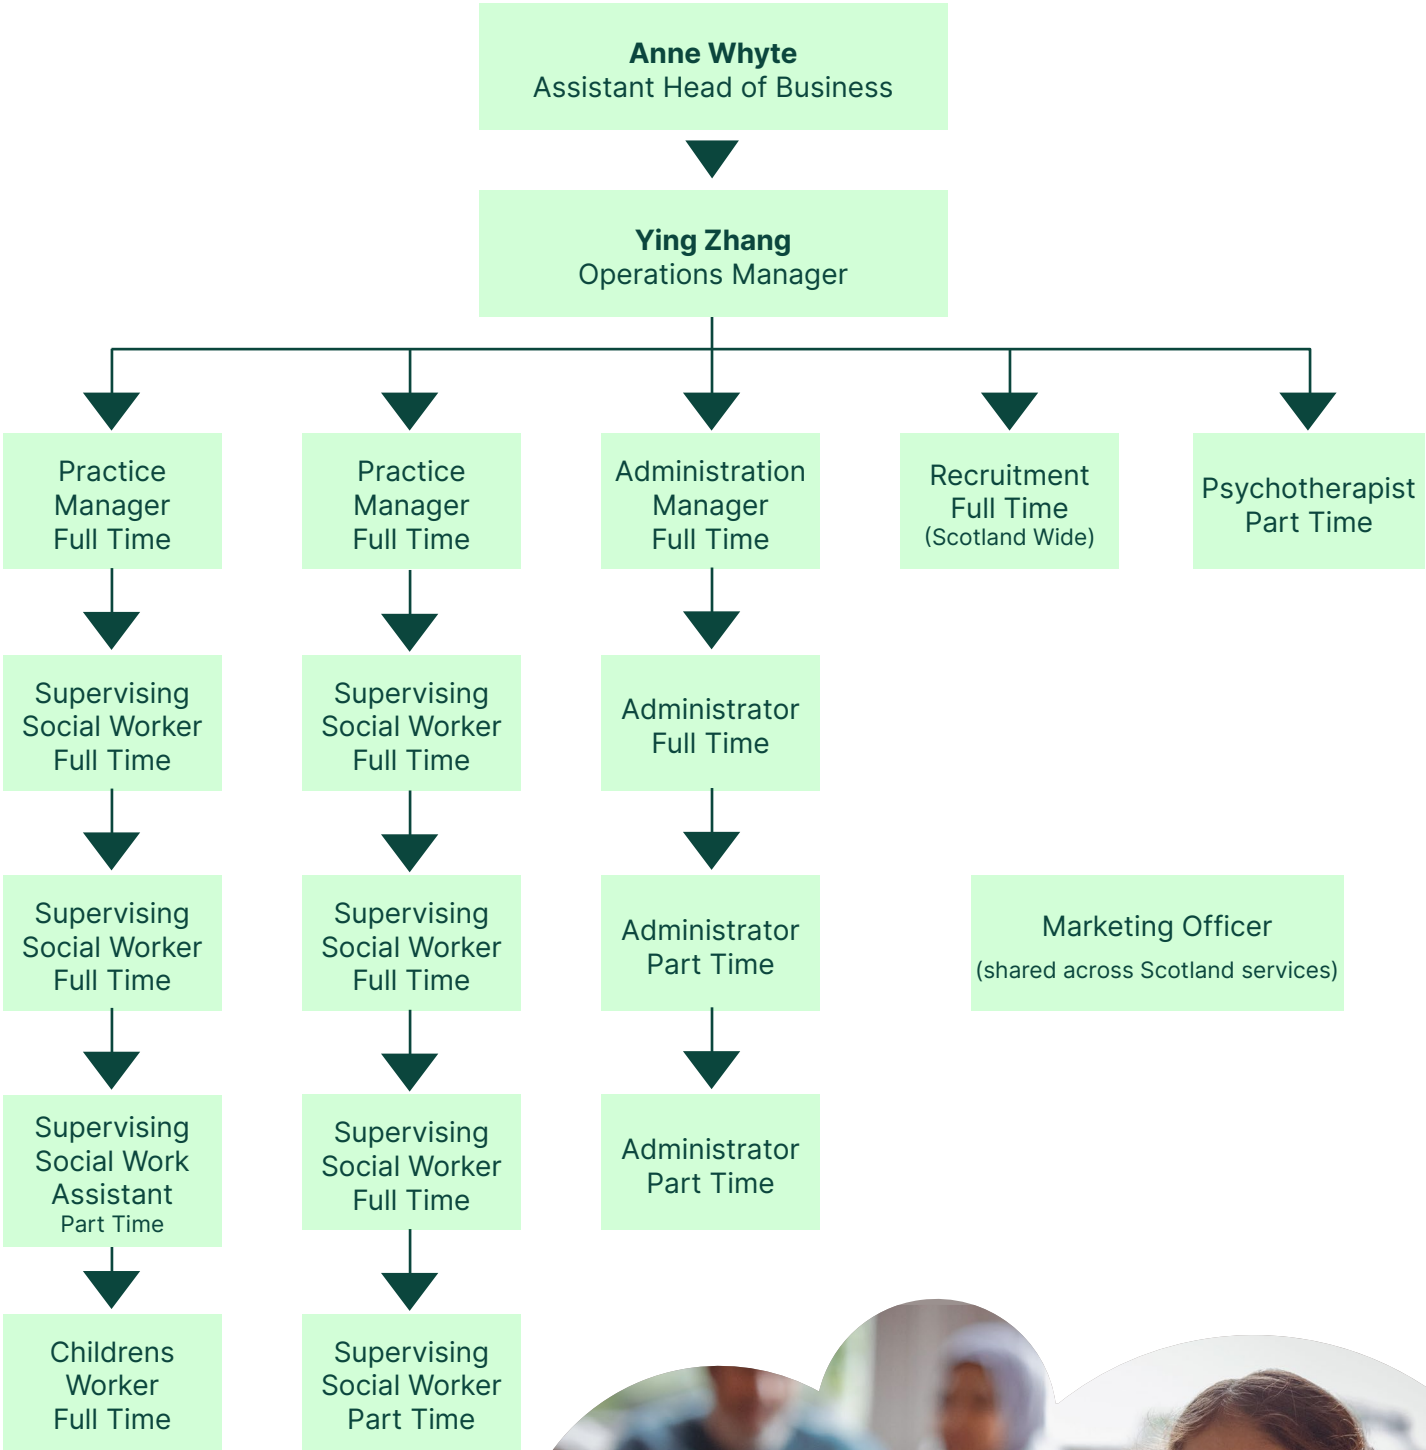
**Anne Whyte**
Assistant Head of Business

**Ying Zhang**
Operations Manager

Practice Manager Full Time

Supervising Social Worker Full Time

Supervising Social Worker Full Time

Supervising Social Work Assistant Part Time

Childrens Worker Full Time

Practice Manager Full Time

Supervising Social Worker Full Time

Supervising Social Worker Full Time

Supervising Social Worker Full Time

Supervising Social Worker Part Time

Administration Manager Full Time

Administrator Full Time

Administrator Part Time

Administrator Part Time

Recruitment Full Time (Scotland Wide)

Psychotherapist Part Time

Marketing Officer
(shared across Scotland services)